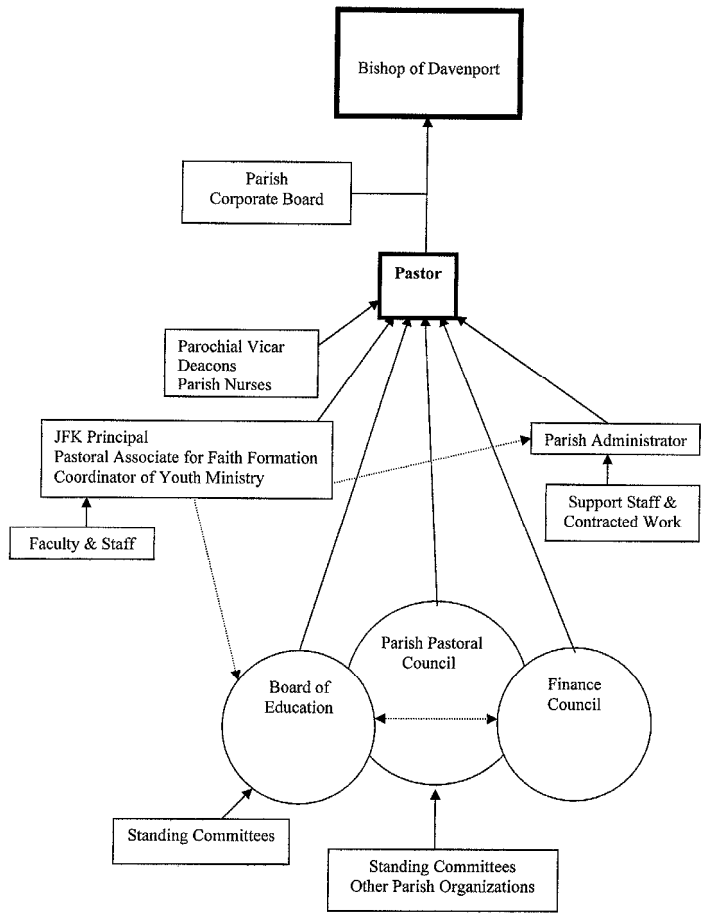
Bishop of Davenport

Parish
Corporate Board

Pastor

Parochial Vicar
Deacons
Parish Nurses

JFK Principal
Pastoral Associate for Faith Formation
Coordinator of Youth Ministry

Parish Administrator

Support Staff &
Contracted Work

Faculty & Staff

Parish Pastoral
Council

Board of
Education

Finance
Council

Standing Committees

Standing Committees
Other Parish Organizations